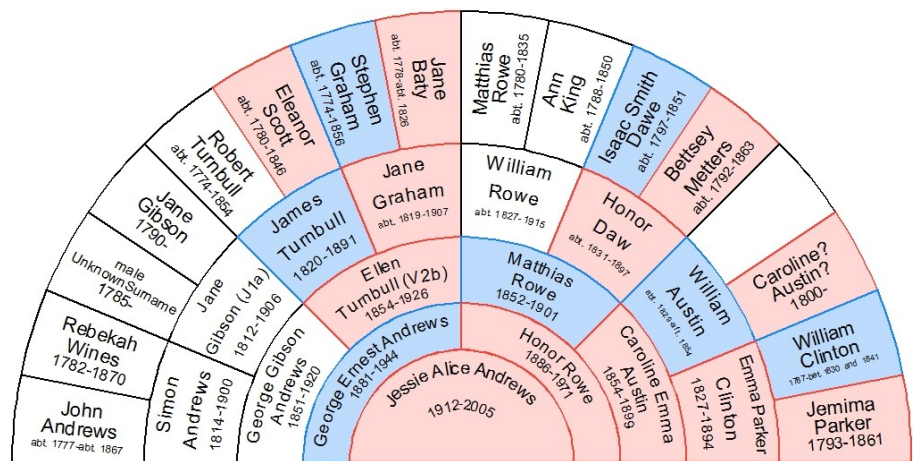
Jessie Alice Andrews
1912-2005

George Ernest Andrews
1881-1944

Honor Rowe
1886-1971

George Gibson Andrews
1851-1920

Ellen Turnbull (V2b)
1854-1926

Matthias Rowe
1852-1901

Caroline Emma Austin
1854-1899

Simon Andrews
1814-1900

Jane Gibson (J1a)
1812-1906

James Turnbull
1820-1891

Jane Graham
abt. 1819-1907

William Rowe
abt 1827-1915

Honor Daw
abt. 1831-1897

William Austin
abt. 1826-aft. 1854

Emma Parker Clinton
1827-1894

John Andrews
abt. 1777-abt 1867

Rebekah Wines
1782-1870

male UnknownSurname
1785-

Jane Gibson
1790-

Robert Turnbull
abt. 1774-1854

Eleanor Scott
abt. 1780-1846

Stephen Graham
abt. 1774-1856

Jane Baty
abt. 1778-abt. 1826

Matthias Rowe
abt. 1780-1835

Ann King
abt. 1788-1850

Isaac Smith Dawe
abt. 1797-1851

Bettsey Metters
abt. 1792-1883

Caroline? Austin?
1800-

William Clinton
1767-bet. 1830 and 1841

Jemima Parker
1793-1861